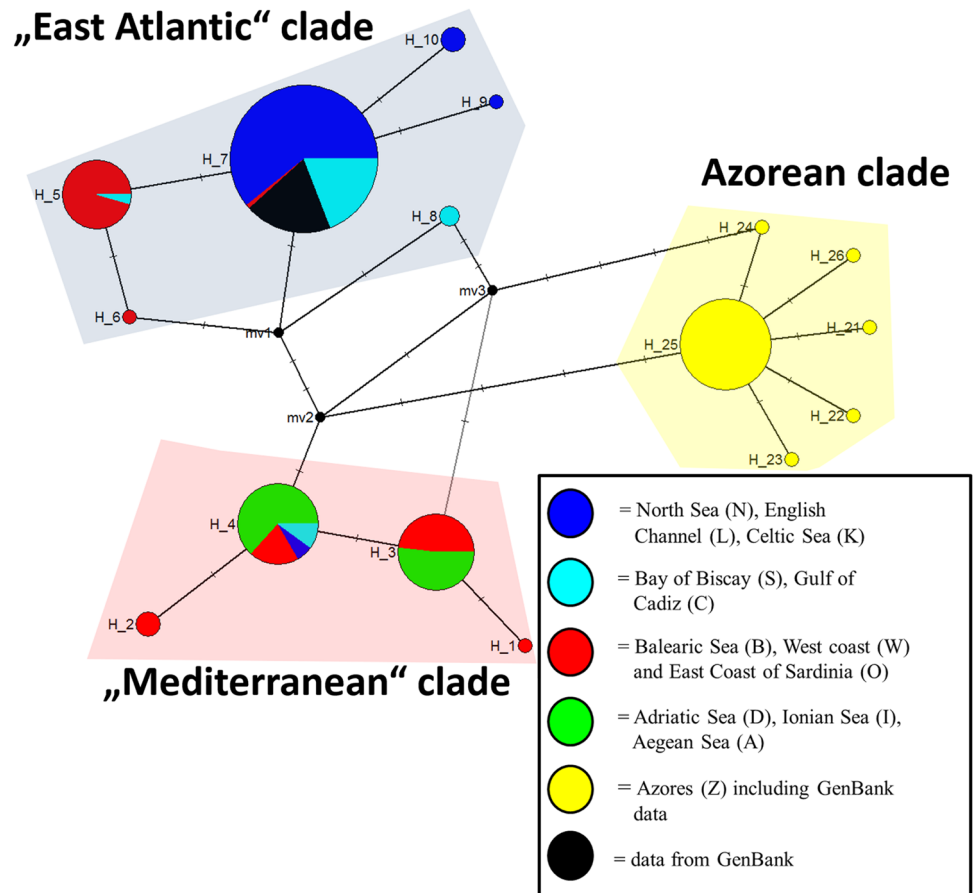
„East Atlantic“ clade

H_10

H_9

H_7

H_5

H_8

H_6

mv1

mv3

Azorean clade

H_24

H_26

H_21

H_25

H_22

H_23

mv2

H_4

H_3

H_2

H_1

„Mediterranean“ clade

= North Sea (N), English Channel (L), Celtic Sea (K)

= Bay of Biscay (S), Gulf of Cadiz (C)

= Balearic Sea (B), West coast (W) and East Coast of Sardinia (O)

= Adriatic Sea (D), Ionian Sea (I), Aegean Sea (A)

= Azores (Z) including GenBank data

= data from GenBank